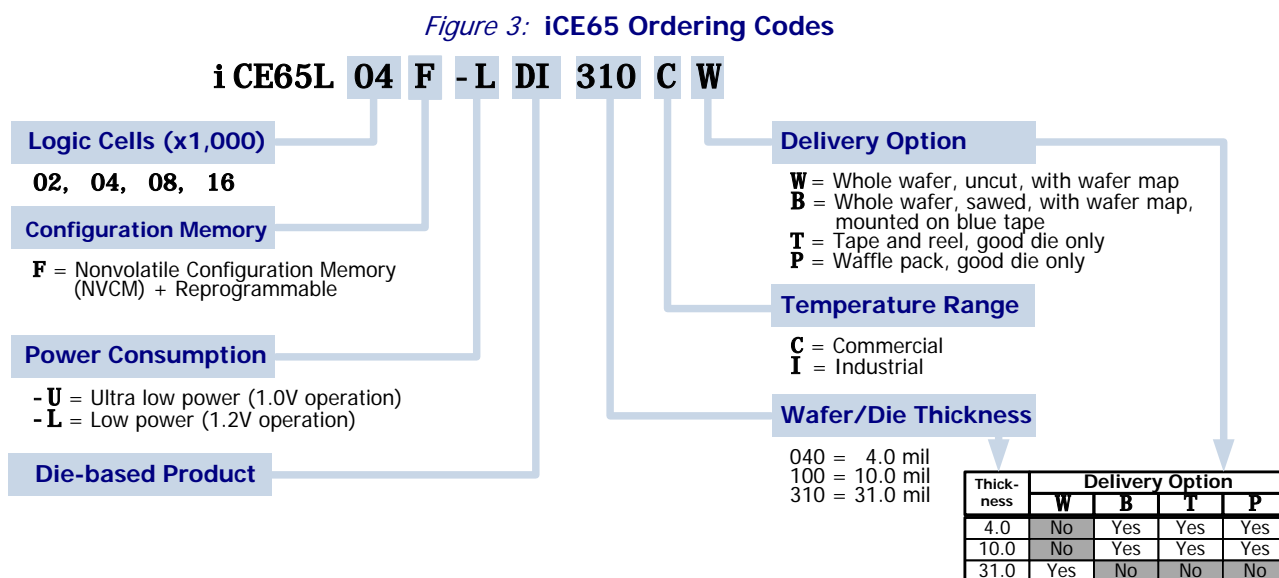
Figure 3: iCE65 Ordering Codes

iCE65L 04 F -L DI 310 C W

Logic Cells (x1,000)

02, 04, 08, 16

Configuration Memory

F = Nonvolatile Configuration Memory (NVCM) + Reprogrammable

Power Consumption

-U = Ultra low power (1.0V operation)
-L = Low power (1.2V operation)

Die-based Product

Delivery Option

W = Whole wafer, uncut, with wafer map
B = Whole wafer, sawed, with wafer map, mounted on blue tape
T = Tape and reel, good die only
P = Waffle pack, good die only

Temperature Range

C = Commercial
I = Industrial

Wafer/Die Thickness

040 = 4.0 mil
100 = 10.0 mil
310 = 31.0 mil

| Thick-ness | Delivery Option W | B | T | P |
|---|---|---|---|---|
| 4.0 | No | Yes | Yes | Yes |
| 10.0 | No | Yes | Yes | Yes |
| 31.0 | Yes | No | No | No |